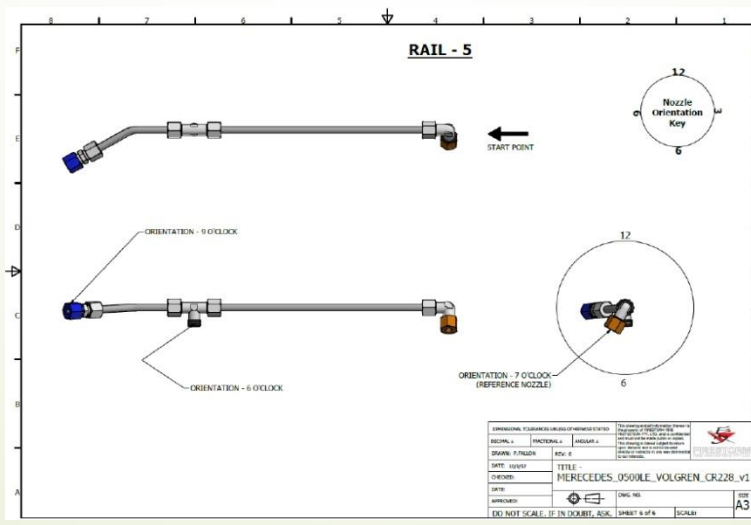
8 7 6 5 4 3 2 1

F

E

D

C

B

A

RAIL - 5

12
Nozzle Orientation Key
9
3
6

START POINT

ORIENTATION - 9 O'CLOCK

12

ORIENTATION - 6 O'CLOCK

ORIENTATION - 7 O'CLOCK
(REFERENCE NOZZLE)

6

DIMENSIONAL TOLERANCES UNLESS OTHERWISE STATED
DECIMAL ± FRACTIONAL ± ANGULAR ±
DRAWN: P.FALLON REV: 0
DATE: 10/1/17
CHECKED:
DATE:
APPROVED:
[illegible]
TITLE -
MERECEDES_0500LE_VOLGREN_CR228_v1
DWG. NO.
SIZE A3
DO NOT SCALE. IF IN DOUBT, ASK. SHEET 6 of 6 SCALE: